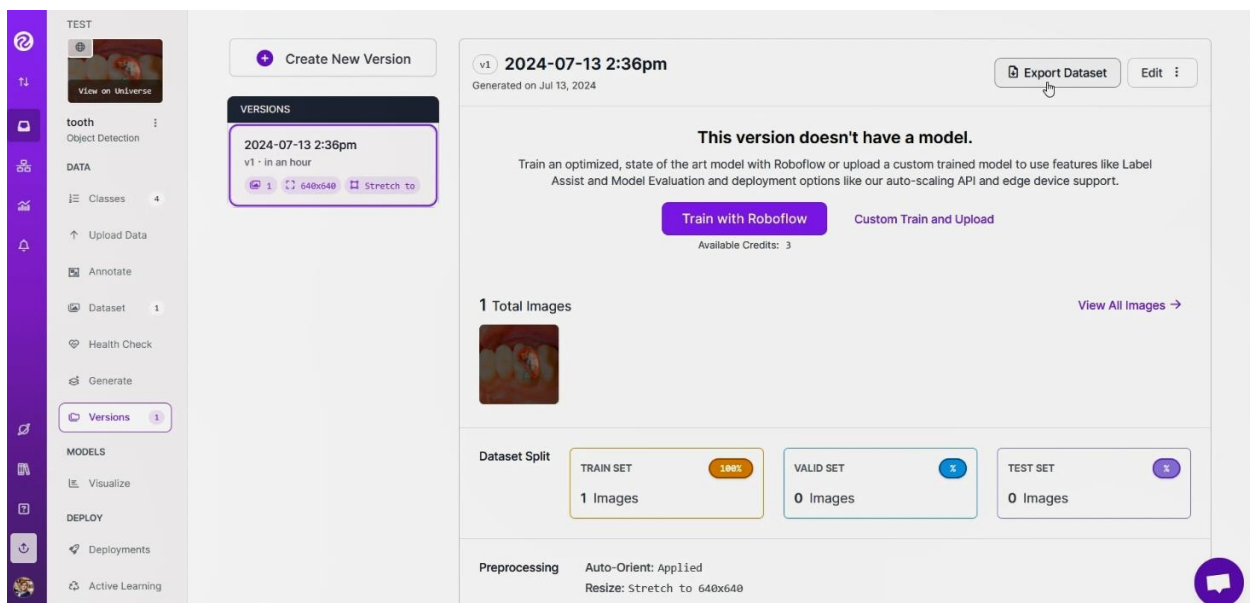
TEST

View on Universe

tooth
Object Detection

DATA

Classes 4

Upload Data

Annotate

Dataset 1

Health Check

Generate

Versions 1

MODELS

Visualize

DEPLOY

Deployments

Active Learning

Create New Version

VERSIONS

2024-07-13 2:36pm
v1 · in an hour
1 640x640 Stretch to

v1 2024-07-13 2:36pm
Generated on Jul 13, 2024

Export Dataset

Edit

This version doesn't have a model.

Train an optimized, state of the art model with Roboflow or upload a custom trained model to use features like Label Assist and Model Evaluation and deployment options like our auto-scaling API and edge device support.

Train with Roboflow

Custom Train and Upload

Available Credits: 3

1 Total Images

View All Images →

Dataset Split

| TRAIN SET 100% | VALID SET % | TEST SET % |
|---|---|---|
| 1 Images | 0 Images | 0 Images |

Preprocessing
Auto-Orient: Applied
Resize: Stretch to 640x640